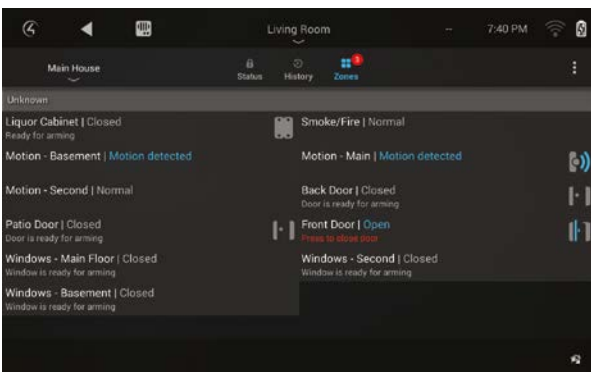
Living Room

7:40 PM

Main House

Status

History

3

Zones

Unknown

Liquor Cabinet | Closed
Ready for arming

Smoke/Fire | Normal

Motion - Basement | Motion detected

Motion - Main | Motion detected

Motion - Second | Normal

Back Door | Closed
Door is ready for arming

Patio Door | Closed
Door is ready for arming

Front Door | Open
Press to close door

Windows - Main Floor | Closed
Window is ready for arming

Windows - Second | Closed
Window is ready for arming

Windows - Basement | Closed
Window is ready for arming